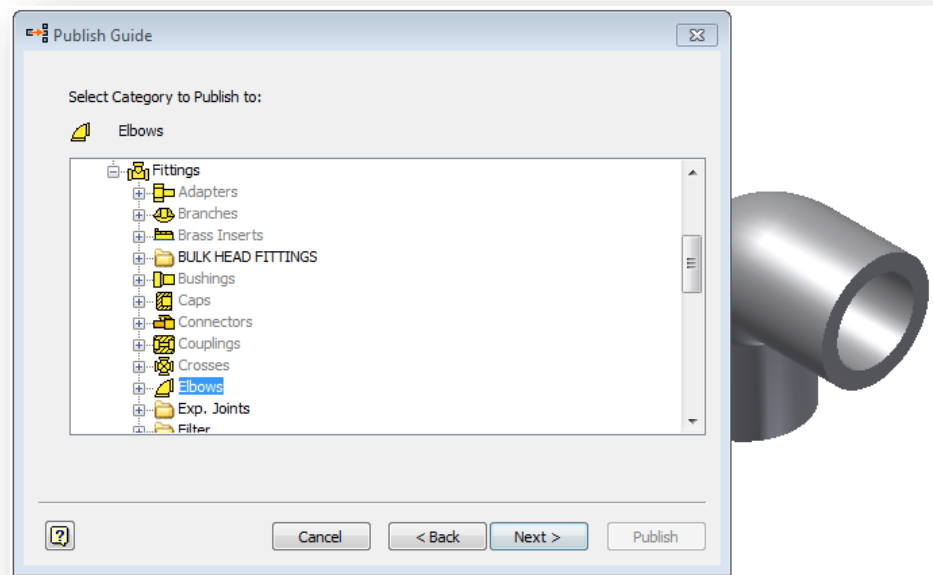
Publish Guide

Select Category to Publish to:

Elbows

Fittings
Adapters
Branches
Brass Inserts
BULK HEAD FITTINGS
Bushings
Caps
Connectors
Couplings
Crosses
Elbows
Exp. Joints
Filter

?

Cancel

< Back

Next >

Publish